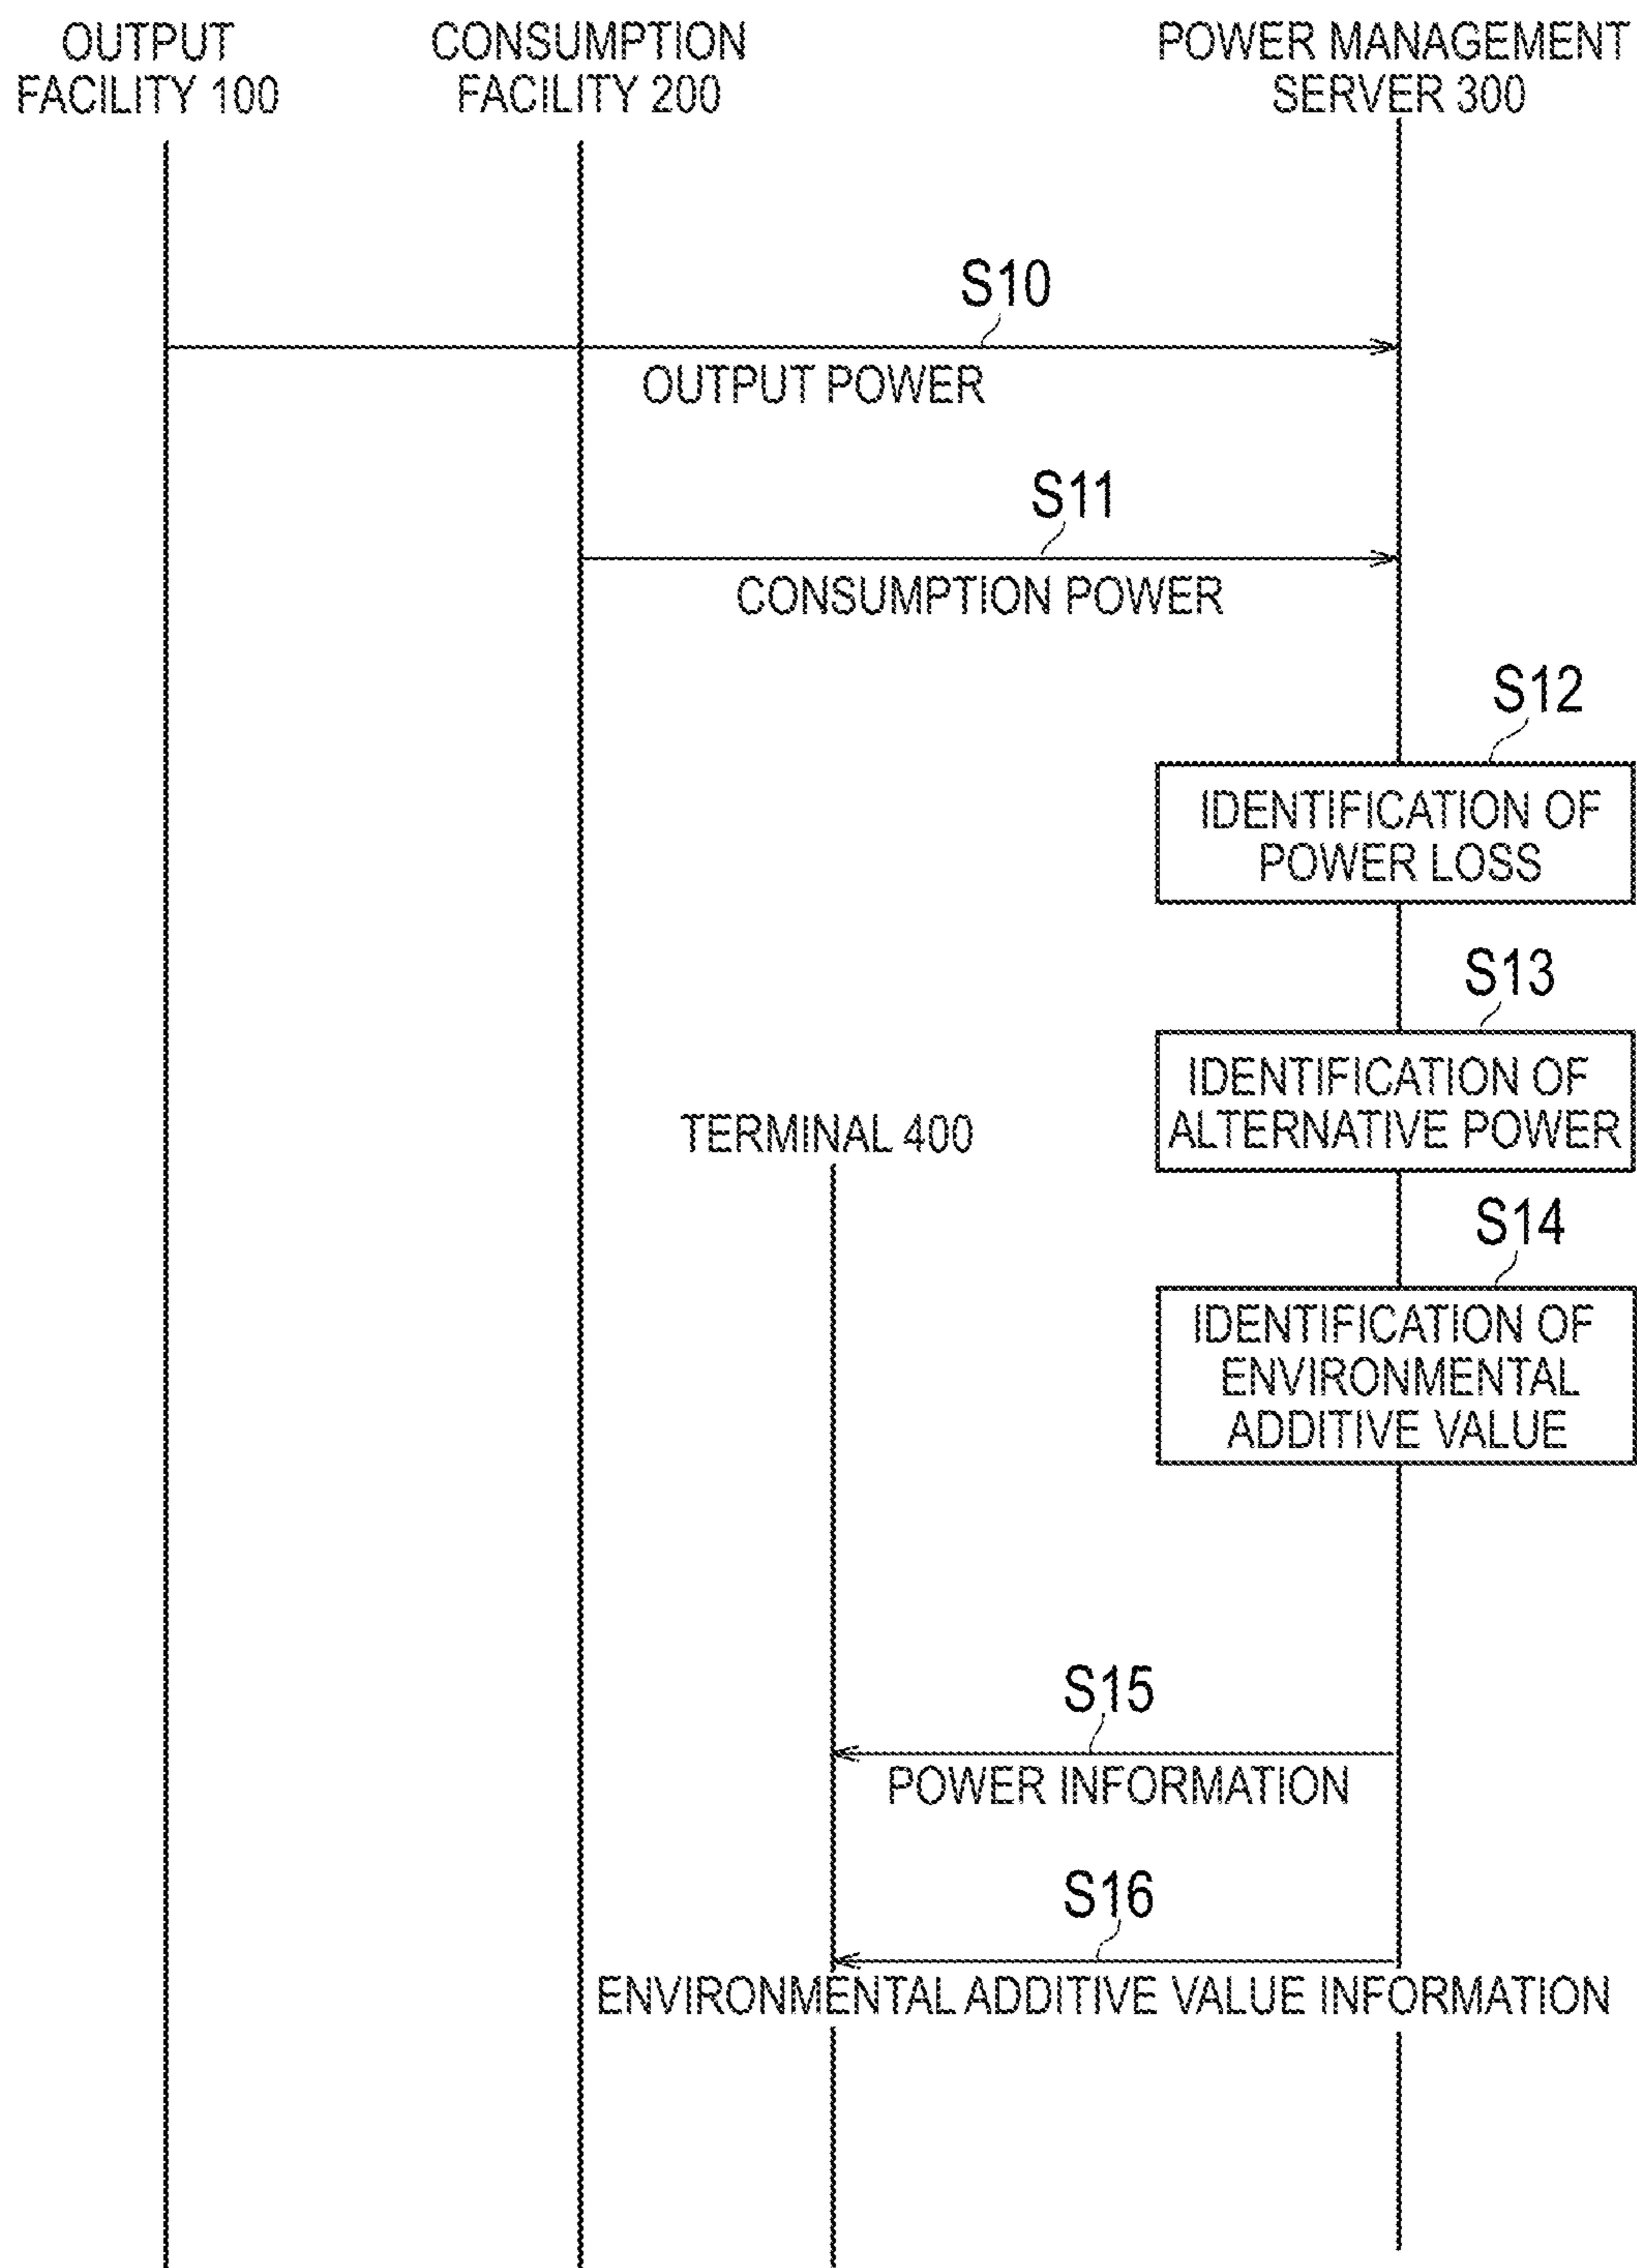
OUTPUT FACILITY 100

CONSUMPTION FACILITY 200

POWER MANAGEMENT SERVER 300

S10

OUTPUT POWER

S11

CONSUMPTION POWER

S12

IDENTIFICATION OF POWER LOSS

S13

IDENTIFICATION OF ALTERNATIVE POWER

TERMINAL 400

S14

IDENTIFICATION OF ENVIRONMENTAL ADDITIVE VALUE

S15

POWER INFORMATION

S16

ENVIRONMENTAL ADDITIVE VALUE INFORMATION